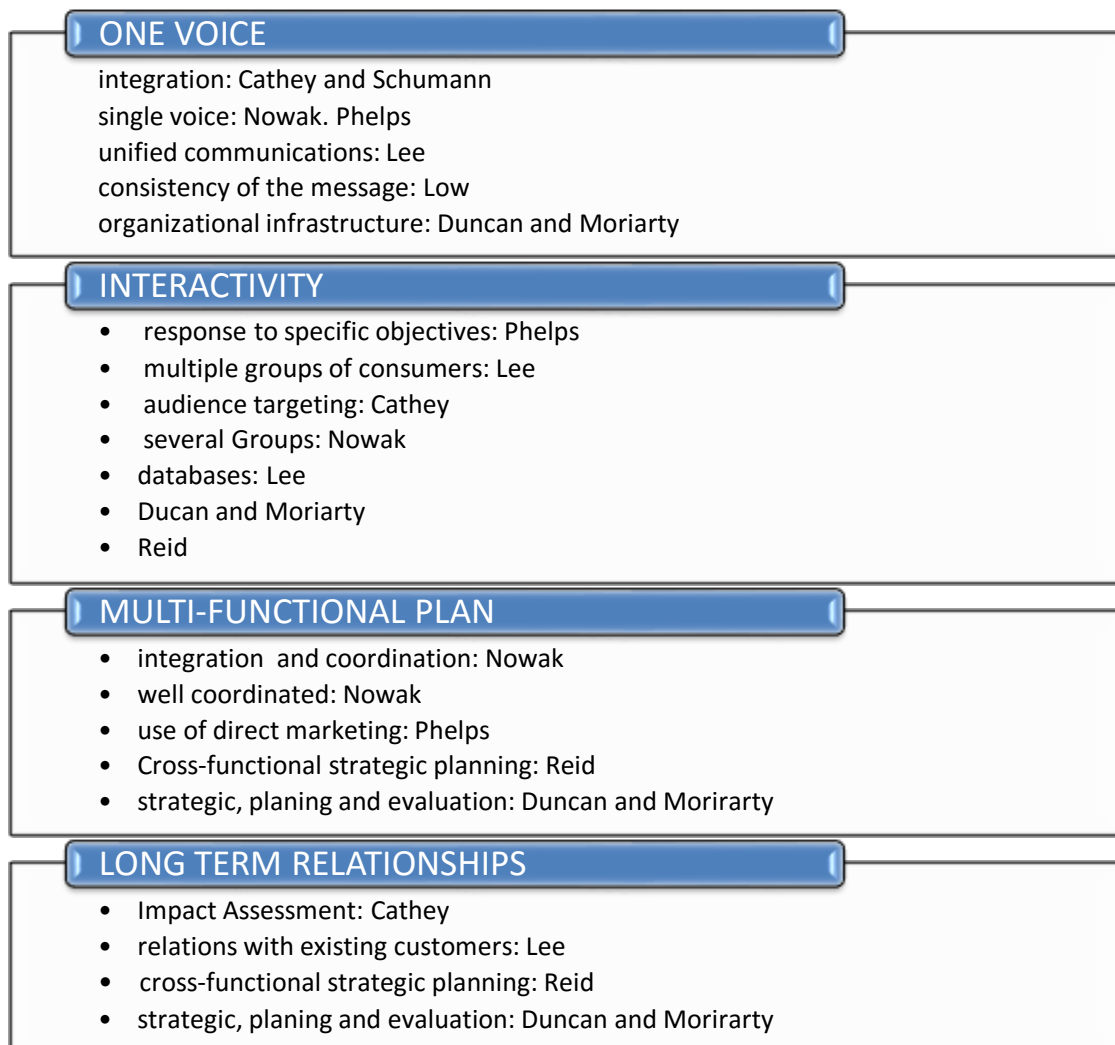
ONE VOICE

integration: Cathey and Schumann
single voice: Nowak. Phelps
unified communications: Lee
consistency of the message: Low
organizational infrastructure: Duncan and Moriarty

INTERACTIVITY

- response to specific objectives: Phelps
- multiple groups of consumers: Lee
- audience targeting: Cathey
- several Groups: Nowak
- databases: Lee
- Ducan and Moriarty
- Reid

MULTI-FUNCTIONAL PLAN

- integration and coordination: Nowak
- well coordinated: Nowak
- use of direct marketing: Phelps
- Cross-functional strategic planning: Reid
- strategic, planing and evaluation: Duncan and Morirarty

LONG TERM RELATIONSHIPS

- Impact Assessment: Cathey
- relations with existing customers: Lee
- cross-functional strategic planning: Reid
- strategic, planing and evaluation: Duncan and Morirarty